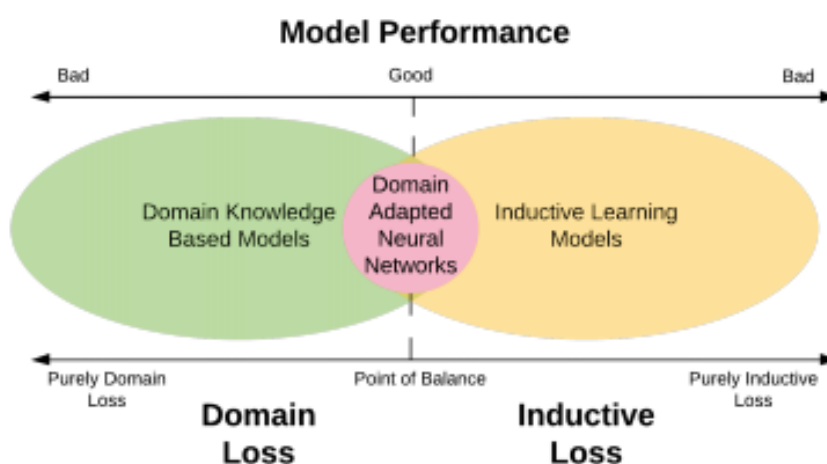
Model Performance

Bad

Good

Bad

Domain Knowledge Based Models

Domain Adapted Neural Networks

Inductive Learning Models

Purely Domain Loss

Point of Balance

Purely Inductive Loss

Domain Loss

Inductive Loss